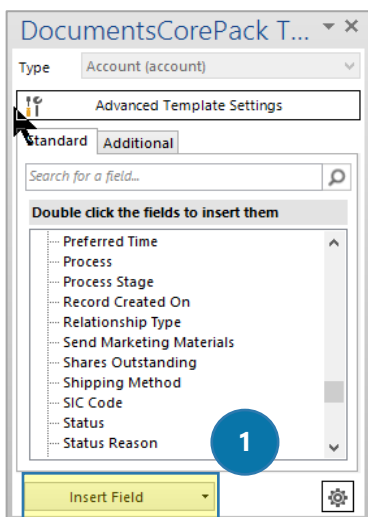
DocumentsCorePack T...

Type Account (account)

Advanced Template Settings

Standard Additional

Search for a field...

Double click the fields to insert them

Preferred Time
Process
Process Stage
Record Created On
Relationship Type
Send Marketing Materials
Shares Outstanding
Shipping Method
SIC Code
Status
Status Reason

1

Insert Field